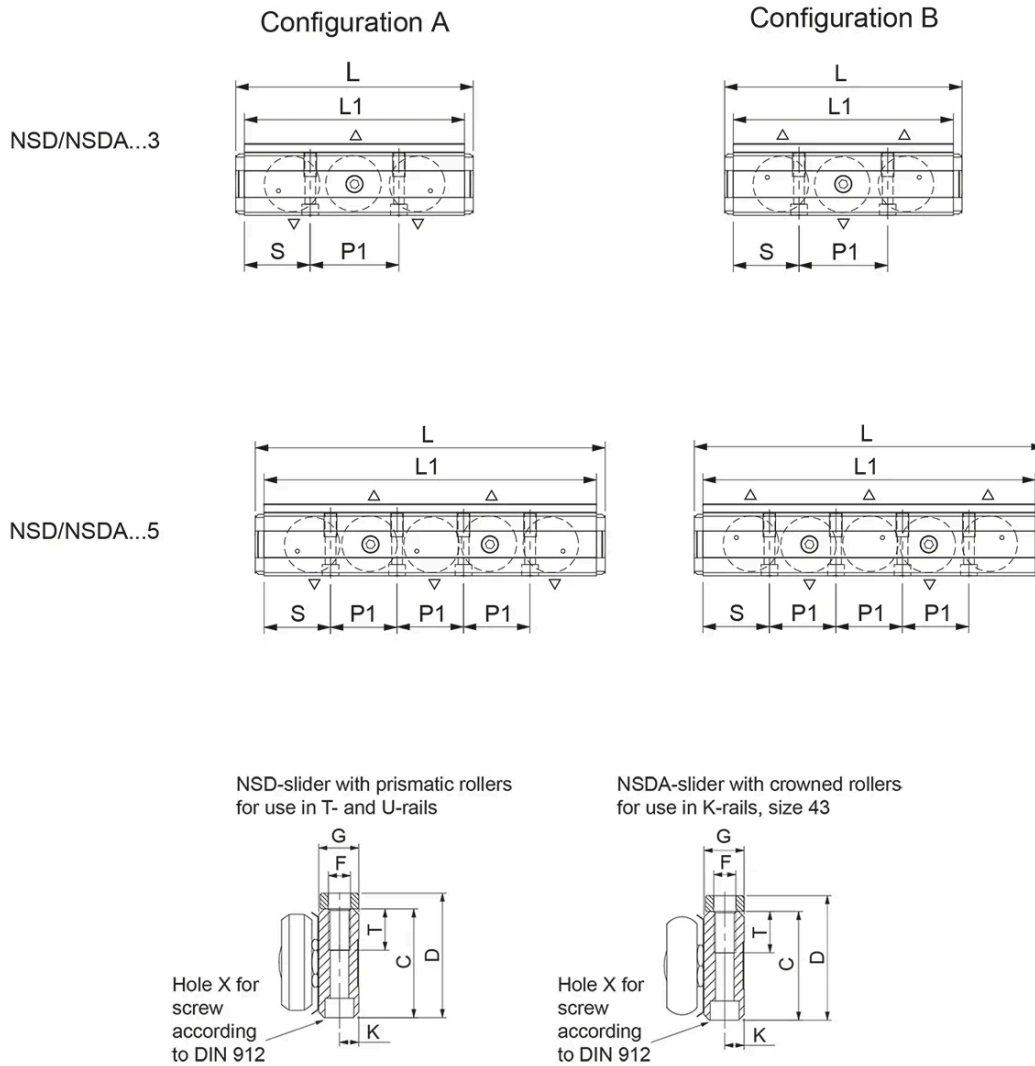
Configuration A

Configuration B

NSD/NSDA...3

L

L1

S

P1

L

L1

S

P1

NSD/NSDA...5

L

L1

S

P1

P1

P1

L

L1

S

P1

P1

P1

NSD-slider with prismatic rollers for use in T- and U-rails

G

F

T

C

D

K

Hole X for screw according to DIN 912

NSDA-slider with crowned rollers for use in K-rails, size 43

G

F

T

C

D

K

Hole X for screw according to DIN 912